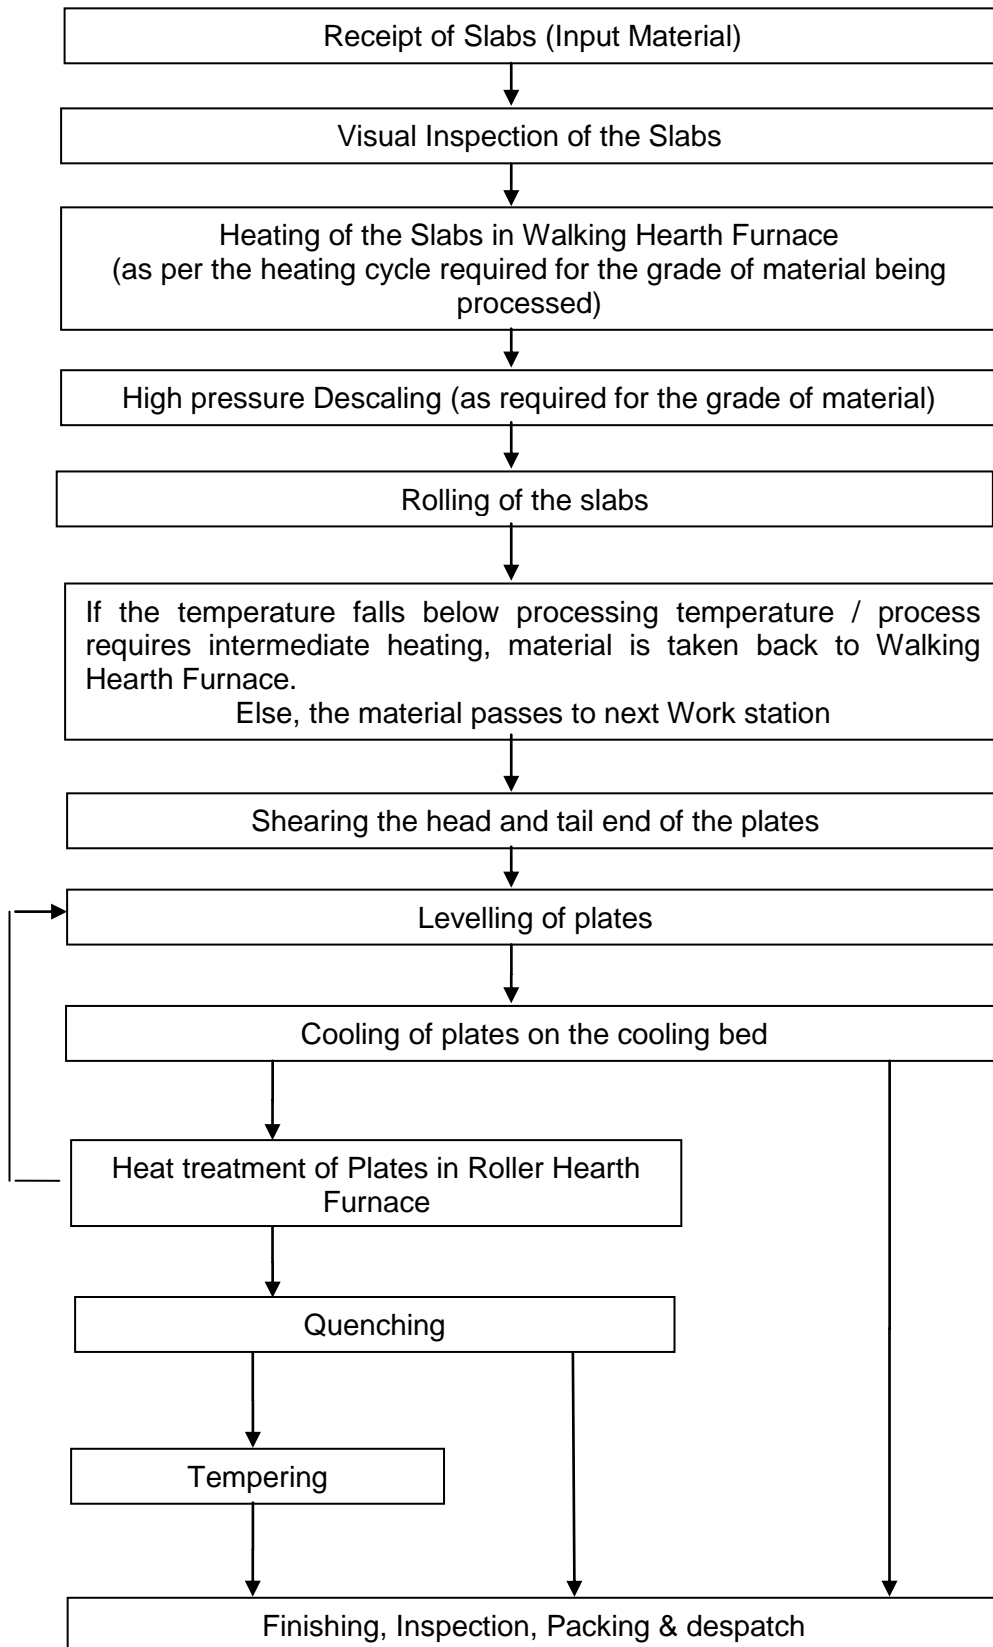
Receipt of Slabs (Input Material)

Visual Inspection of the Slabs

Heating of the Slabs in Walking Hearth Furnace (as per the heating cycle required for the grade of material being processed)

High pressure Descaling (as required for the grade of material)

Rolling of the slabs

If the temperature falls below processing temperature / process requires intermediate heating, material is taken back to Walking Hearth Furnace.
Else, the material passes to next Work station

Shearing the head and tail end of the plates

Levelling of plates

Cooling of plates on the cooling bed

Heat treatment of Plates in Roller Hearth Furnace

Quenching

Tempering

Finishing, Inspection, Packing & despatch